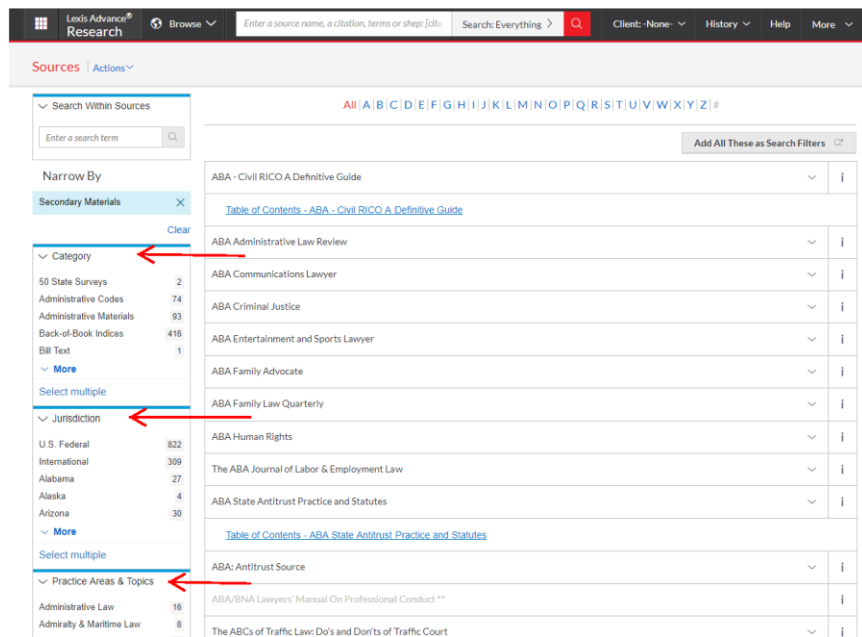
Lexis Advance® Research

Browse

Enter a source name, a citation, terms or shep: [cita

Search: Everything

Client: -None-

History

Help

More

Sources | Actions

Search Within Sources

Enter a search term

Narrow By

Secondary Materials

Clear

Category

| | |
|---|---|
| 50 State Surveys | 2 |
| Administrative Codes | 74 |
| Administrative Materials | 93 |
| Back-of-Book Indices | 416 |
| Bill Text | 1 |

More

Select multiple

Jurisdiction

| | |
|---|---|
| U.S. Federal | 822 |
| International | 309 |
| Alabama | 27 |
| Alaska | 4 |
| Arizona | 30 |

More

Select multiple

Practice Areas & Topics

| | |
|---|---|
| Administrative Law | 16 |
| Admiralty & Maritime Law | 8 |

All | A | B | C | D | E | F | G | H | I | J | K | L | M | N | O | P | Q | R | S | T | U | V | W | X | Y | Z | #

Add All These as Search Filters

ABA - Civil RICO A Definitive Guide

Table of Contents - ABA - Civil RICO A Definitive Guide

ABA Administrative Law Review

ABA Communications Lawyer

ABA Criminal Justice

ABA Entertainment and Sports Lawyer

ABA Family Advocate

ABA Family Law Quarterly

ABA Human Rights

The ABA Journal of Labor & Employment Law

ABA State Antitrust Practice and Statutes

Table of Contents - ABA State Antitrust Practice and Statutes

ABA: Antitrust Source

ABA/BNA Lawyers' Manual On Professional Conduct **

The ABCs of Traffic Law: Do's and Don'ts of Traffic Court